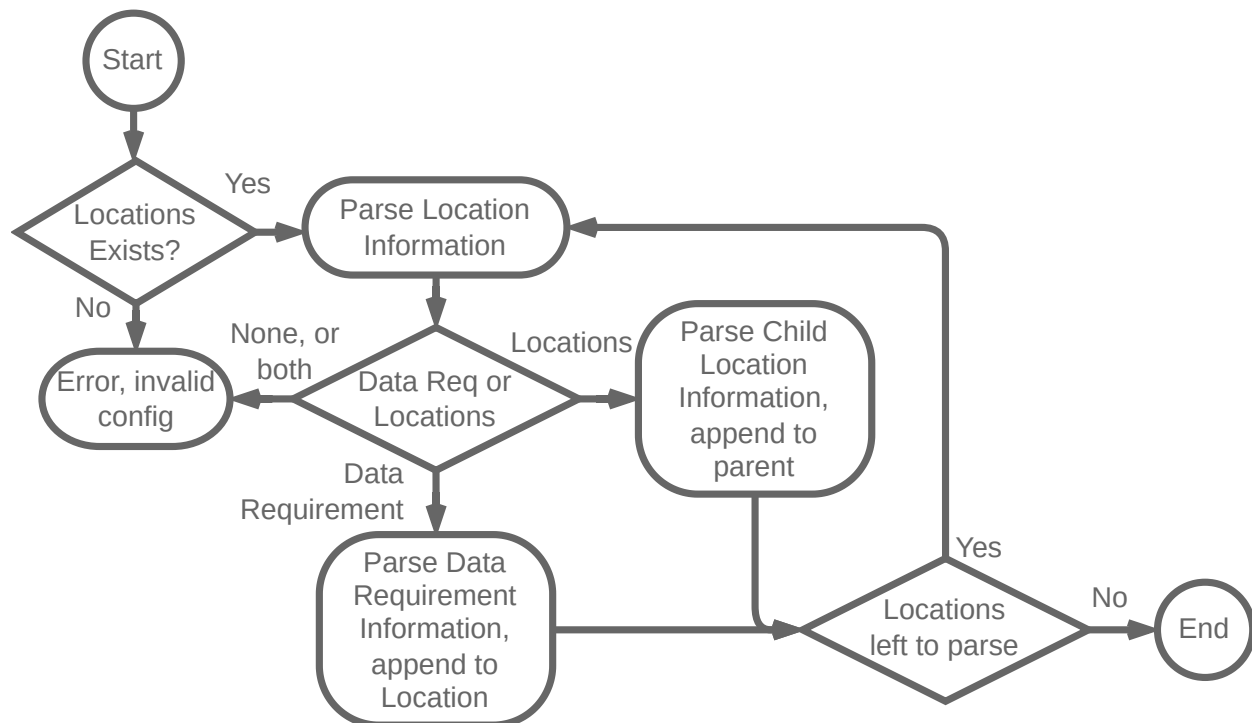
Start

Locations Exists?

Yes

No

Parse Location Information

None, or both

Locations

Error, invalid config

Data Req or Locations

Parse Child Location Information, append to parent

Data Requirement

Parse Data Requirement Information, append to Location

Yes

Locations left to parse

No

End